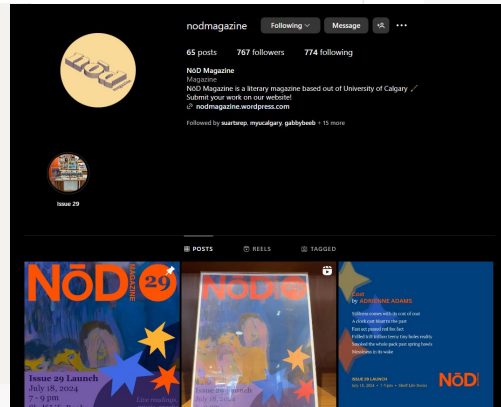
nodmagazine Following Message

65 posts 767 followers 774 following

NōD Magazine
Magazine
NōD Magazine is a literary magazine based out of University of Calgary
Submit your work on our website!
nodmagazine.wordpress.com

Followed by suartsrep, myucalgary, gabbybeeb + 15 more

Issue 29

POSTS REELS TAGGED

NōD MAGAZINE 29
Issue 29 Launch
July 18, 2024
7 - 9 pm
Live readings

Issue 29 Launch
July 18, 2024

Coal
by ADRIENNE ADAMS
Stillness comes with dry cut of coal
A rock coal blunt to the past
Past set praised red the fact
Filled 10 billion every tiny holes coldly
Seared the whole pack past spring hands
Blessings in its wake

ISSUE 29 LAUNCH
July 18, 2024 • 7-9 pm • Shelf Life Books
NōD